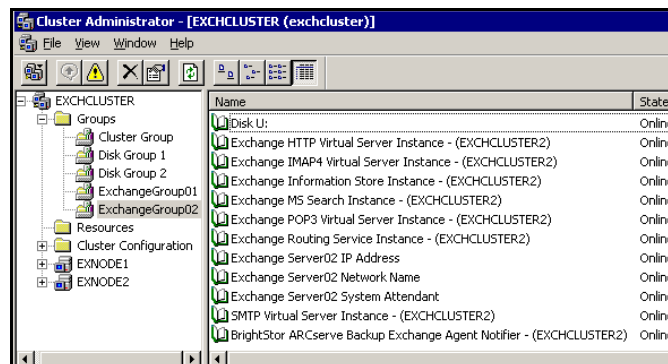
Cluster Administrator - [EXCHCLUSTER (exchcluster)]

File View Window Help

EXCHCLUSTER
Groups
Cluster Group
Disk Group 1
Disk Group 2
ExchangeGroup01
ExchangeGroup02
Resources
Cluster Configuration
EXNODE1
EXNODE2

| Name | State |
|---|---|
| Disk U: | Onlin |
| Exchange HTTP Virtual Server Instance - (EXCHCLUSTER2) | Onlin |
| Exchange IMAP4 Virtual Server Instance - (EXCHCLUSTER2) | Onlin |
| Exchange Information Store Instance - (EXCHCLUSTER2) | Onlin |
| Exchange MS Search Instance - (EXCHCLUSTER2) | Onlin |
| Exchange POP3 Virtual Server Instance - (EXCHCLUSTER2) | Onlin |
| Exchange Routing Service Instance - (EXCHCLUSTER2) | Onlin |
| Exchange Server02 IP Address | Onlin |
| Exchange Server02 Network Name | Onlin |
| Exchange Server02 System Attendant | Onlin |
| SMTP Virtual Server Instance - (EXCHCLUSTER2) | Onlin |
| BrightStor ARCserve Backup Exchange Agent Notifier - (EXCHCLUSTER2) | Onlin |